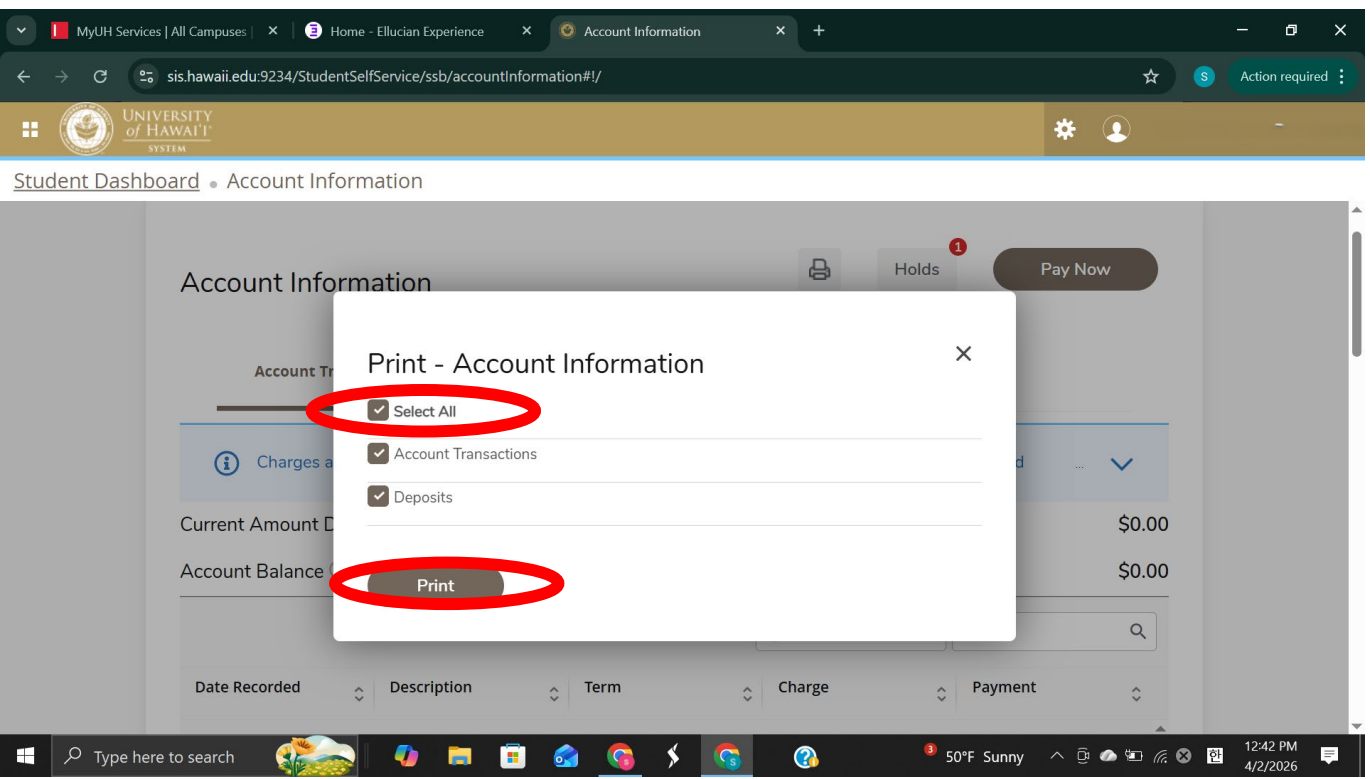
MyUH Services | All Campuses | ×
Home - Ellucian Experience ×
Account Information ×
+

sis.hawaii.edu:9234/StudentSelfService/ssb/accountInformation#!/

S Action required

UNIVERSITY of HAWAI'I SYSTEM

Student Dashboard • Account Information

Account Information

Holds 1

Pay Now

Account Tr

Charges a

d ...

Current Amount D $0.00

Account Balance $0.00

Print - Account Information

×

Select All

Account Transactions

Deposits

Print

Date Recorded | Description | Term | Charge | Payment

Type here to search

3 50°F Sunny

12:42 PM
4/2/2026